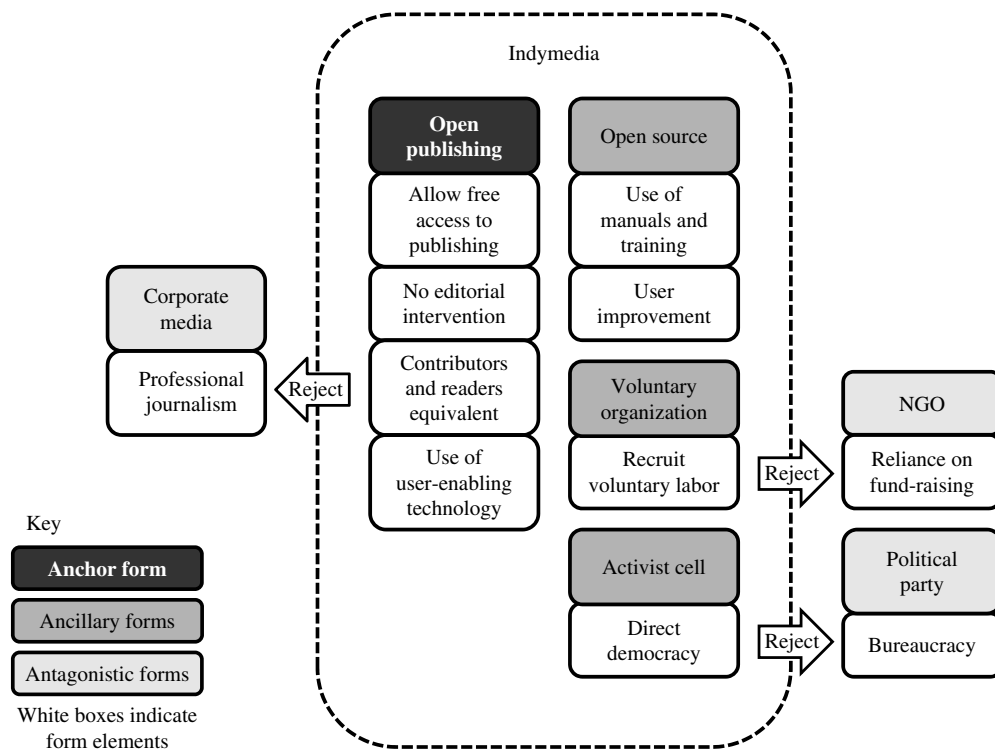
Indymedia

Open publishing

Allow free access to publishing

No editorial intervention

Contributors and readers equivalent

Use of user-enabling technology

Open source

Use of manuals and training

User improvement

Voluntary organization

Recruit voluntary labor

Activist cell

Direct democracy

Corporate media

Professional journalism

Reject

NGO

Reliance on fund-raising

Reject

Political party

Bureaucracy

Reject

Key

Anchor form

Ancillary forms

Antagonistic forms

White boxes indicate form elements